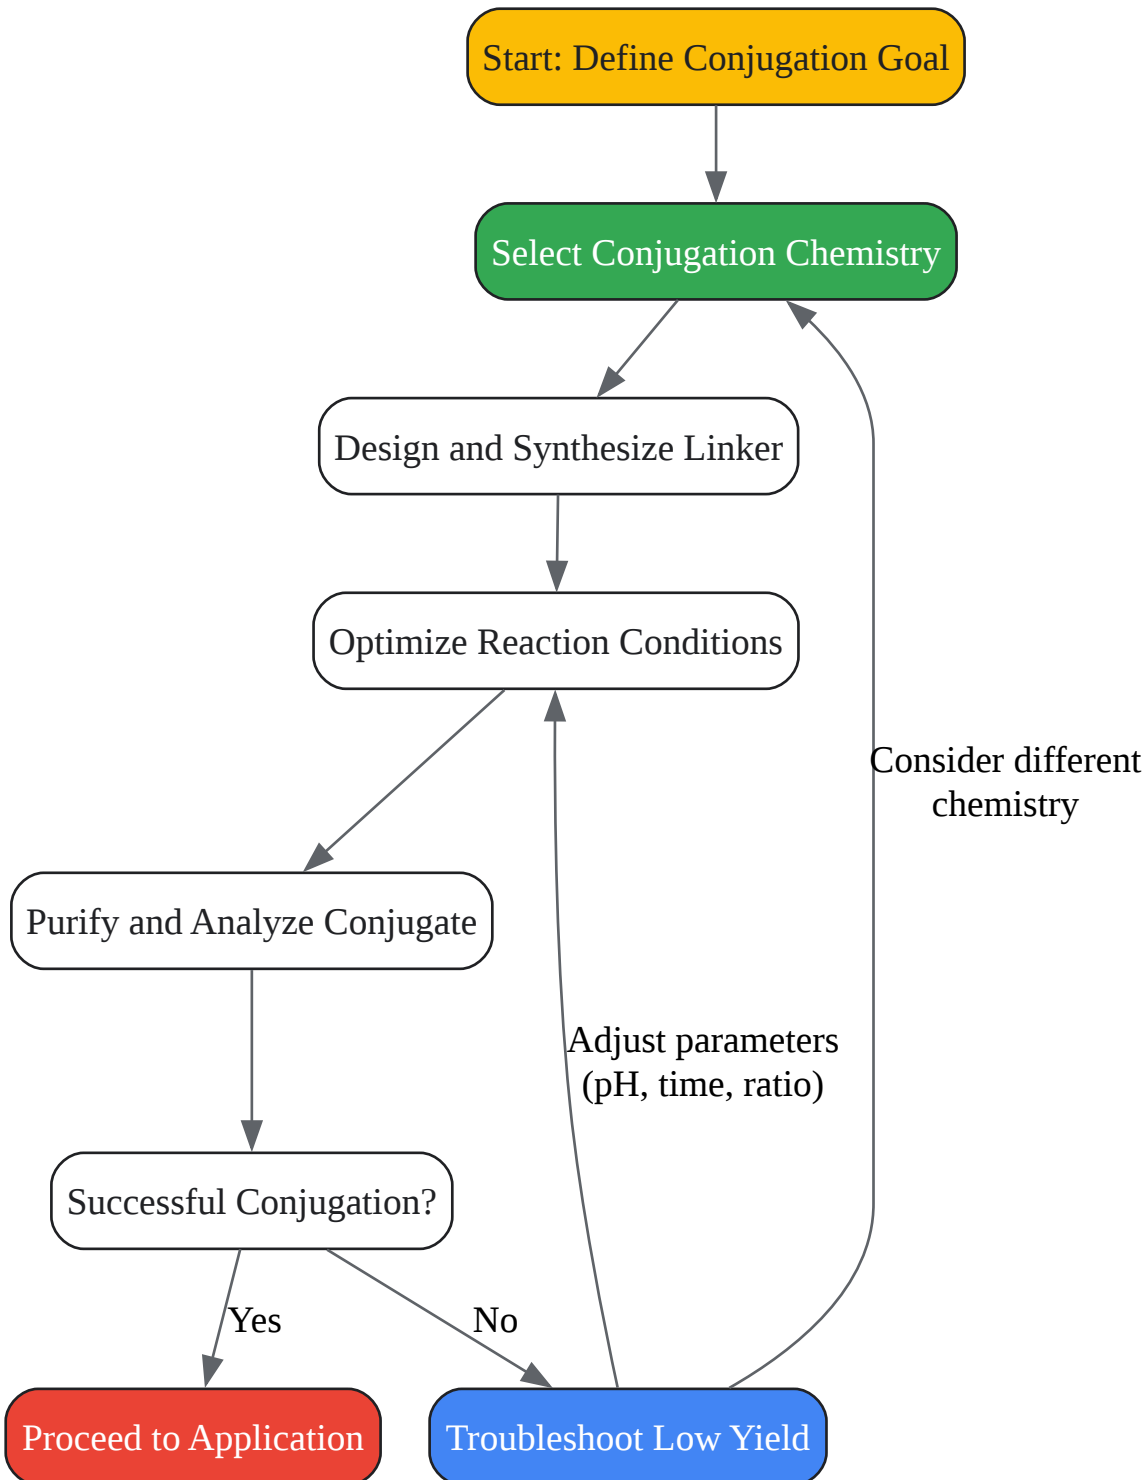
Start: Define Conjugation Goal

Select Conjugation Chemistry

Design and Synthesize Linker

Optimize Reaction Conditions

Consider different chemistry

Purify and Analyze Conjugate

Adjust parameters (pH, time, ratio)

Successful Conjugation?

Yes

No

Proceed to Application

Troubleshoot Low Yield